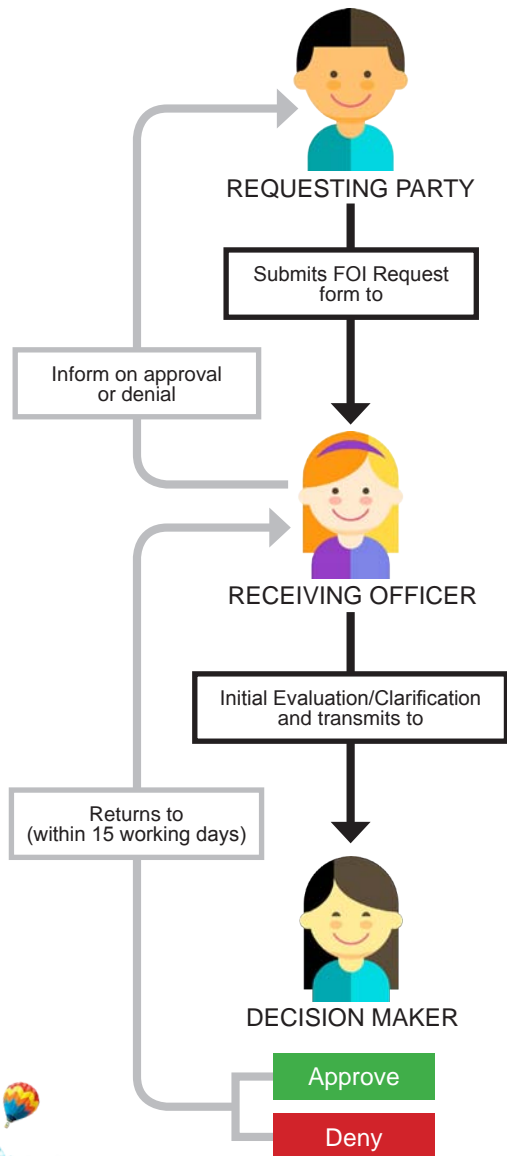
REQUESTING PARTY

Submits FOI Request form to

Inform on approval or denial

RECEIVING OFFICER

Initial Evaluation/Clarification and transmits to

Returns to (within 15 working days)

DECISION MAKER

Approve

Deny